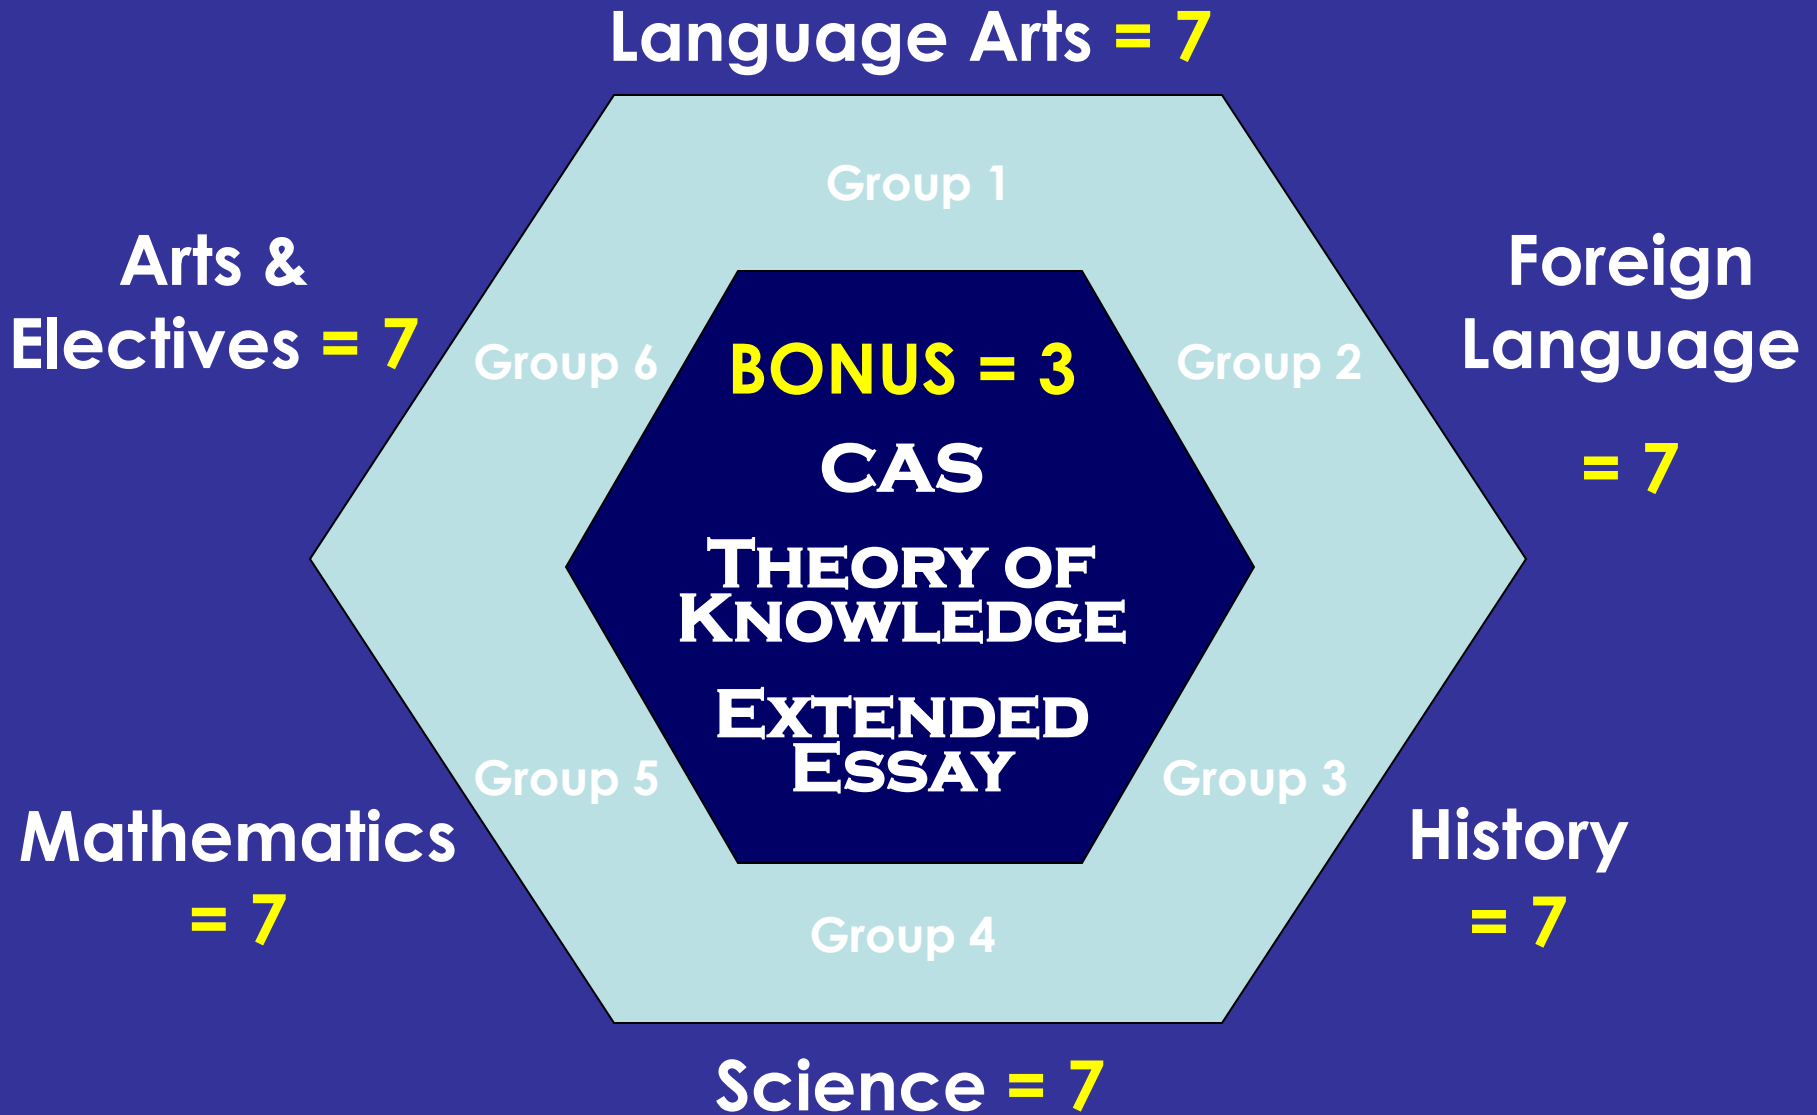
Language Arts = 7

Group 1

Arts & Electives = 7

Foreign Language

= 7

Group 6

Group 2

BONUS = 3

CAS

THEORY OF KNOWLEDGE

EXTENDED ESSAY

Group 5

Group 3

Mathematics = 7

History = 7

Group 4

Science = 7